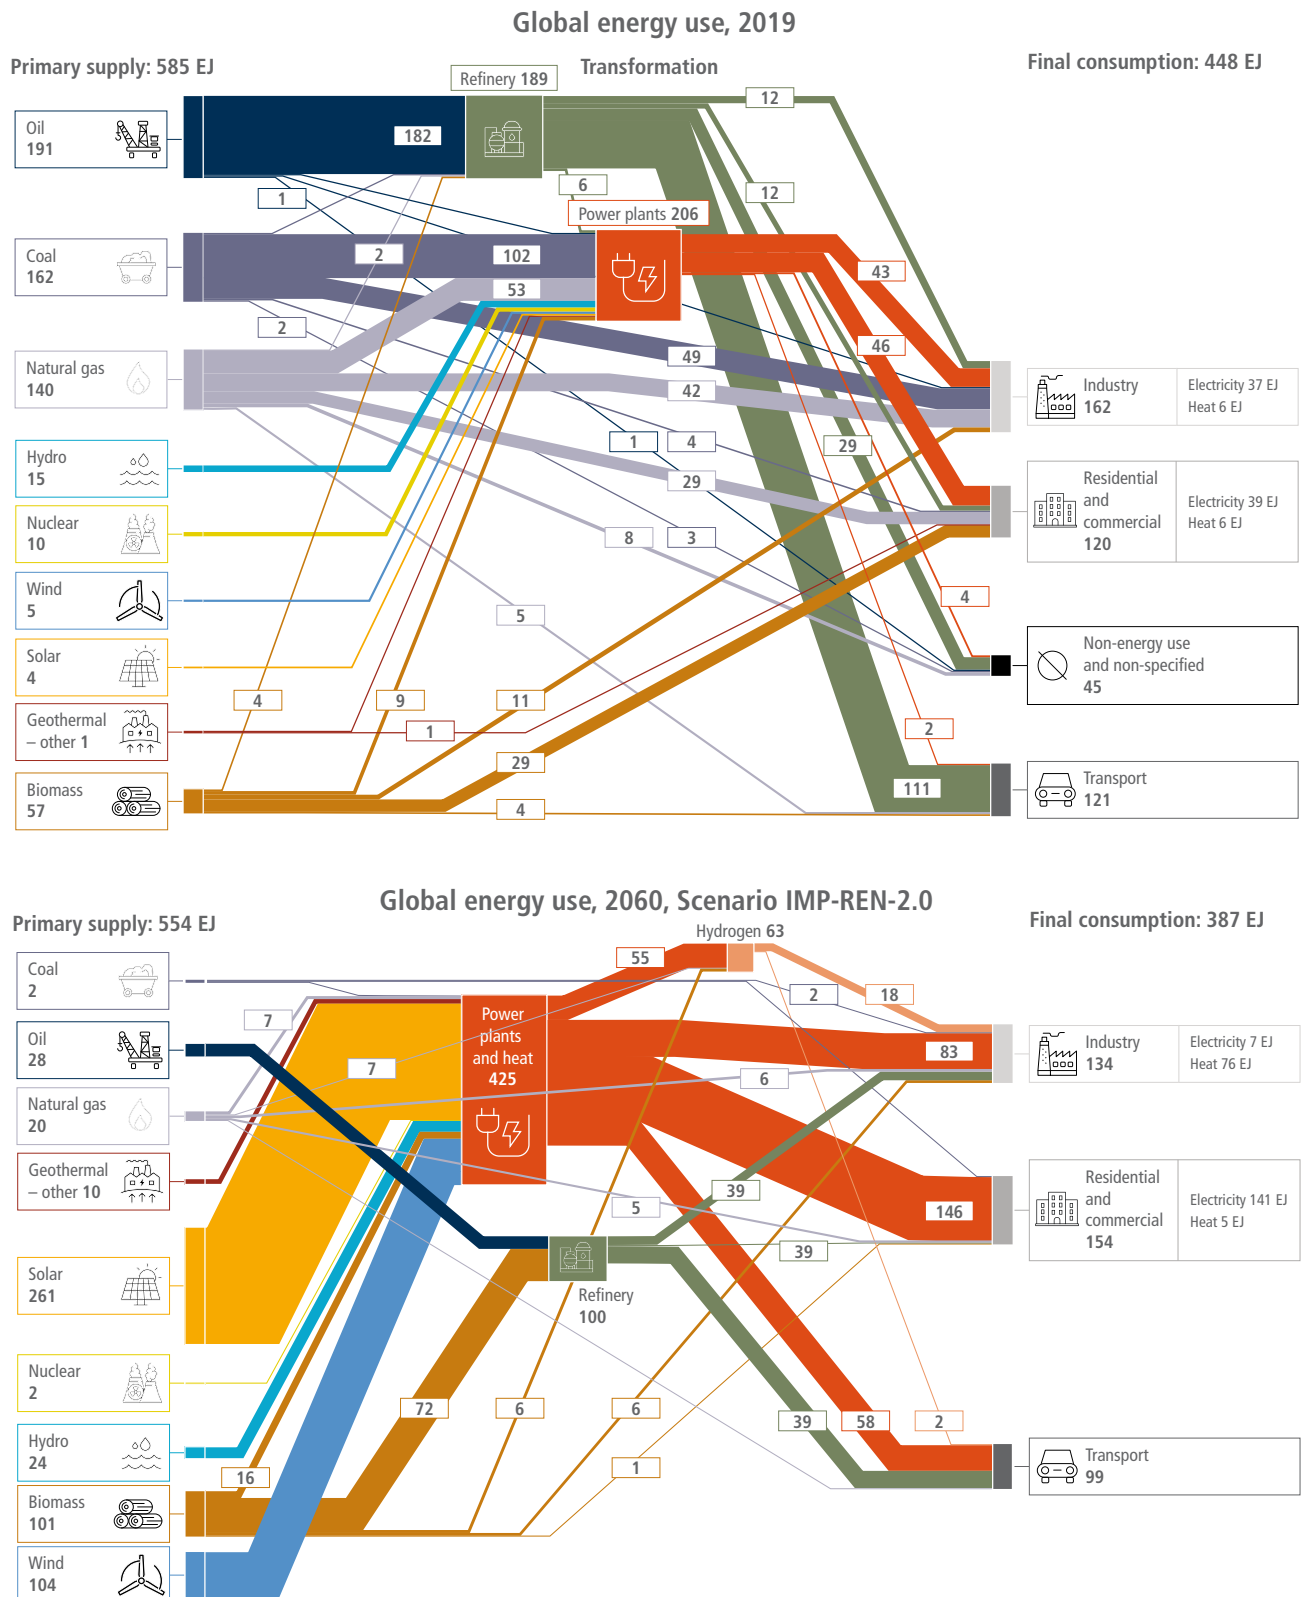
Global energy use, 2019

Primary supply: 585 EJ

Refinery 189

Transformation

Final consumption: 448 EJ

Oil
191

182

12

1

6

12

Power plants 206

Coal
162

2

102

53

43

2

46

49

Natural gas
140

42

1

4

29

29

Hydro
15

Nuclear
10

8

3

Wind
5

5

4

Solar
4

4

9

11

Geothermal – other 1

1

2

Biomass
57

29

111

4

Industry
162

Electricity 37 EJ
Heat 6 EJ

Residential and commercial
120

Electricity 39 EJ
Heat 6 EJ

Non-energy use and non-specified
45

Transport
121

Global energy use, 2060, Scenario IMP-REN-2.0

Primary supply: 554 EJ

Hydrogen 63

Final consumption: 387 EJ

Coal
2

55

2

18

Oil
28

7

Power plants and heat
425

7

83

6

Industry
134

Electricity 7 EJ
Heat 76 EJ

Natural gas
20

Geothermal – other 10

39

5

146

Residential and commercial
154

Electricity 141 EJ
Heat 5 EJ

39

Solar
261

Refinery
100

Nuclear
2

72

6

6

39

58

2

Hydro
24

16

1

Transport
99

Biomass
101

Wind
104